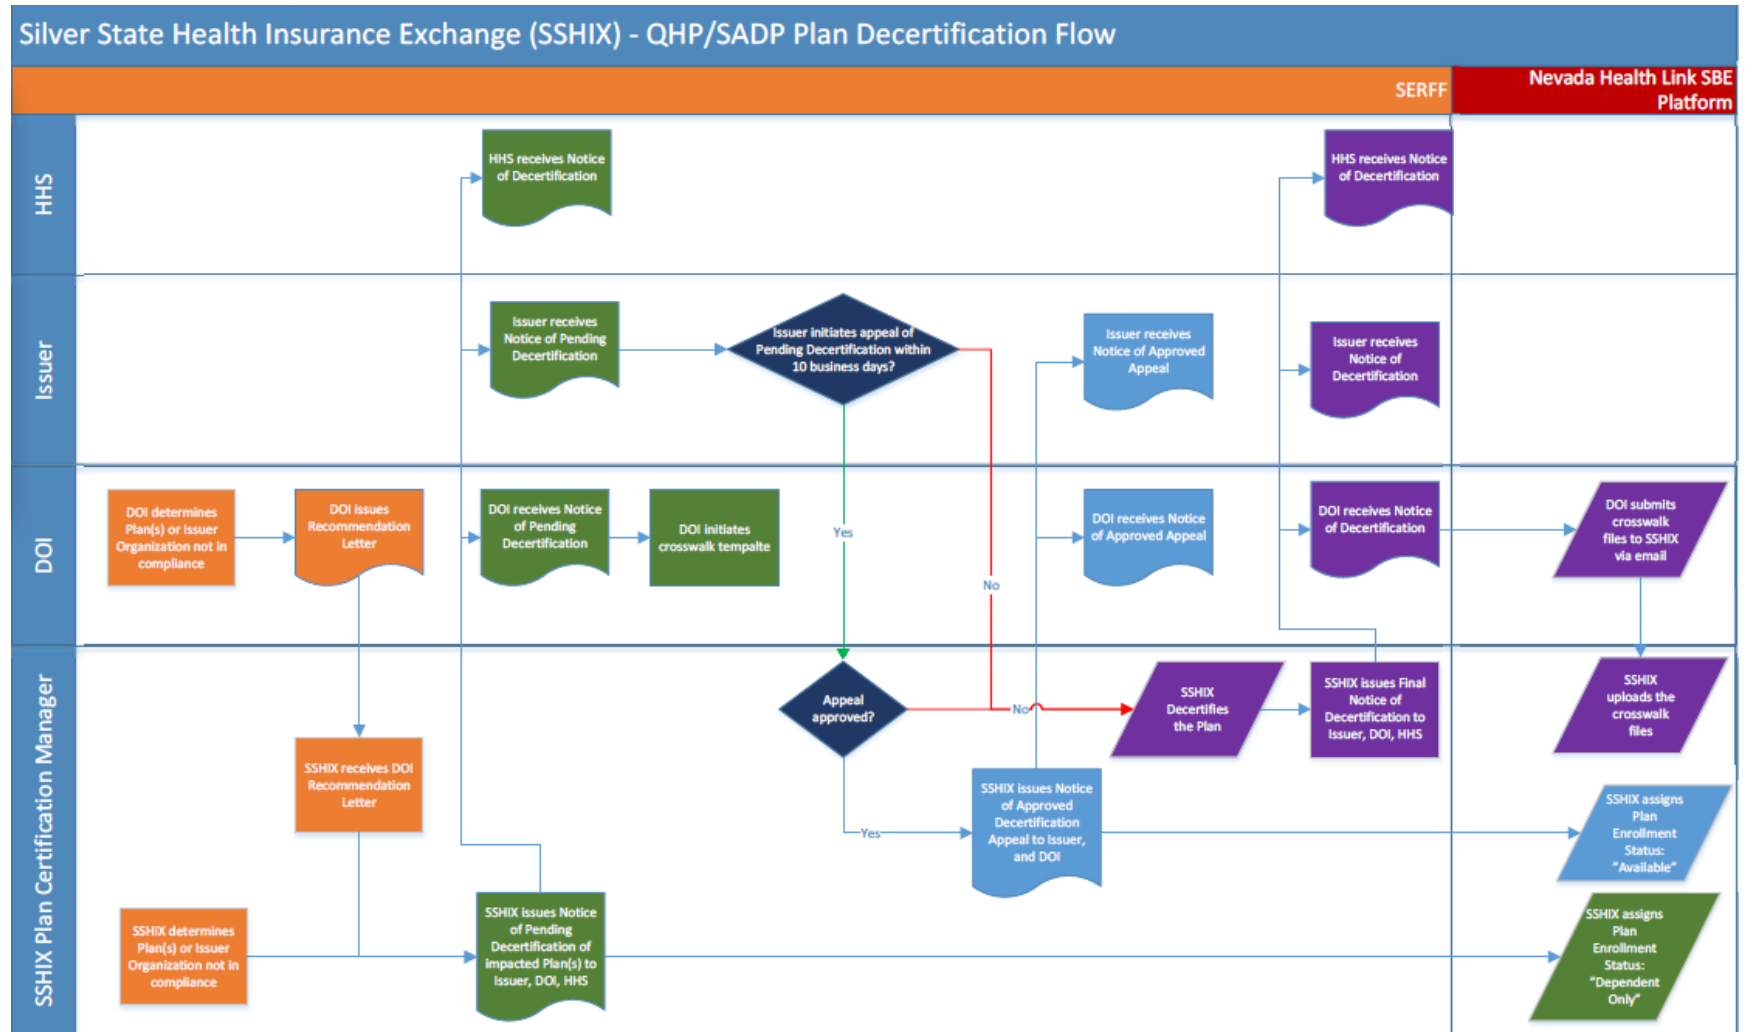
Silver State Health Insurance Exchange (SSHIX) - QHP/SADP Plan Decertification Flow

SERFF

Nevada Health Link SBE Platform

HHS

Issuer

DOI

SSHIX Plan Certification Manager

HHS receives Notice of Decertification

HHS receives Notice of Decertification

Issuer receives Notice of Pending Decertification

Issuer initiates appeal of Pending Decertification within 10 business days?

Issuer receives Notice of Approved Appeal

Issuer receives Notice of Decertification

DOI determines Plan(s) or Issuer Organization not in compliance

DOI issues Recommendation Letter

DOI receives Notice of Pending Decertification

DOI initiates crosswalk tempalte

Yes

No

DOI receives Notice of Approved Appeal

DOI receives Notice of Decertification

DOI submits crosswalk files to SSHIX via email

Appeal approved?

No

SSHIX Decertifies the Plan

SSHIX issues Final Notice of Decertification to Issuer, DOI, HHS

SSHIX uploads the crosswalk files

SSHIX receives DOI Recommendation Letter

Yes

SSHIX issues Notice of Approved Decertification Appeal to Issuer, and DOI

SSHIX assigns Plan Enrollment Status: "Available"

SSHIX determines Plan(s) or Issuer Organization not in compliance

SSHIX issues Notice of Pending Decertification of impacted Plan(s) to Issuer, DOI, HHS

SSHIX assigns Plan Enrollment Status: "Dependent Only"